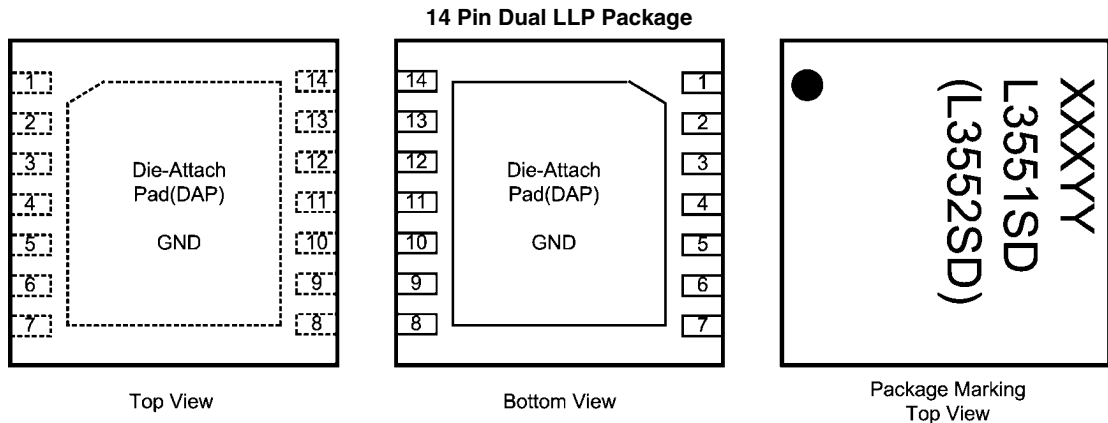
14 Pin Dual LLP Package

1
2
3
4
5
6
7
Die-Attach Pad(DAP)
GND
14
13
12
11
10
9
8

Top View

14
13
12
11
10
9
8
Die-Attach Pad(DAP)
GND
1
2
3
4
5
6
7

Bottom View

XXXYY
L3551SD
(L3552SD)

Package Marking Top View